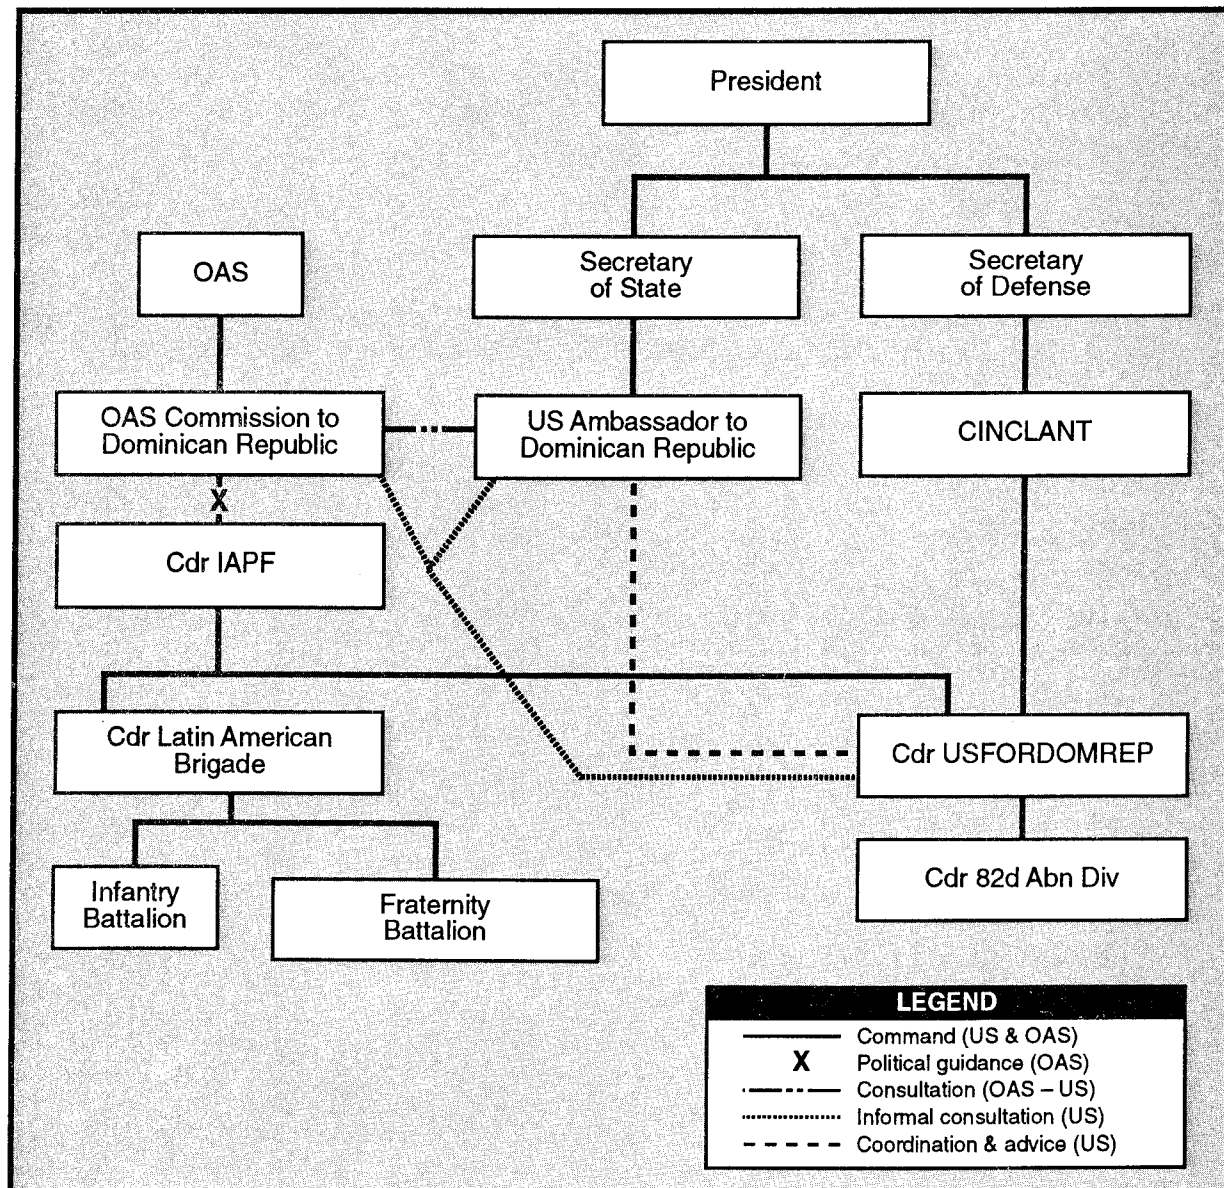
President

OAS

Secretary of State

Secretary of Defense

OAS Commission to Dominican Republic

US Ambassador to Dominican Republic

CINCLANT

X

Cdr IAPF

Cdr Latin American Brigade

Cdr USFORDOMREP

Infantry Battalion

Fraternity Battalion

Cdr 82d Abn Div

LEGEND

Command (US & OAS)

X Political guidance (OAS)

Consultation (OAS – US)

Informal consultation (US)

Coordination & advice (US)